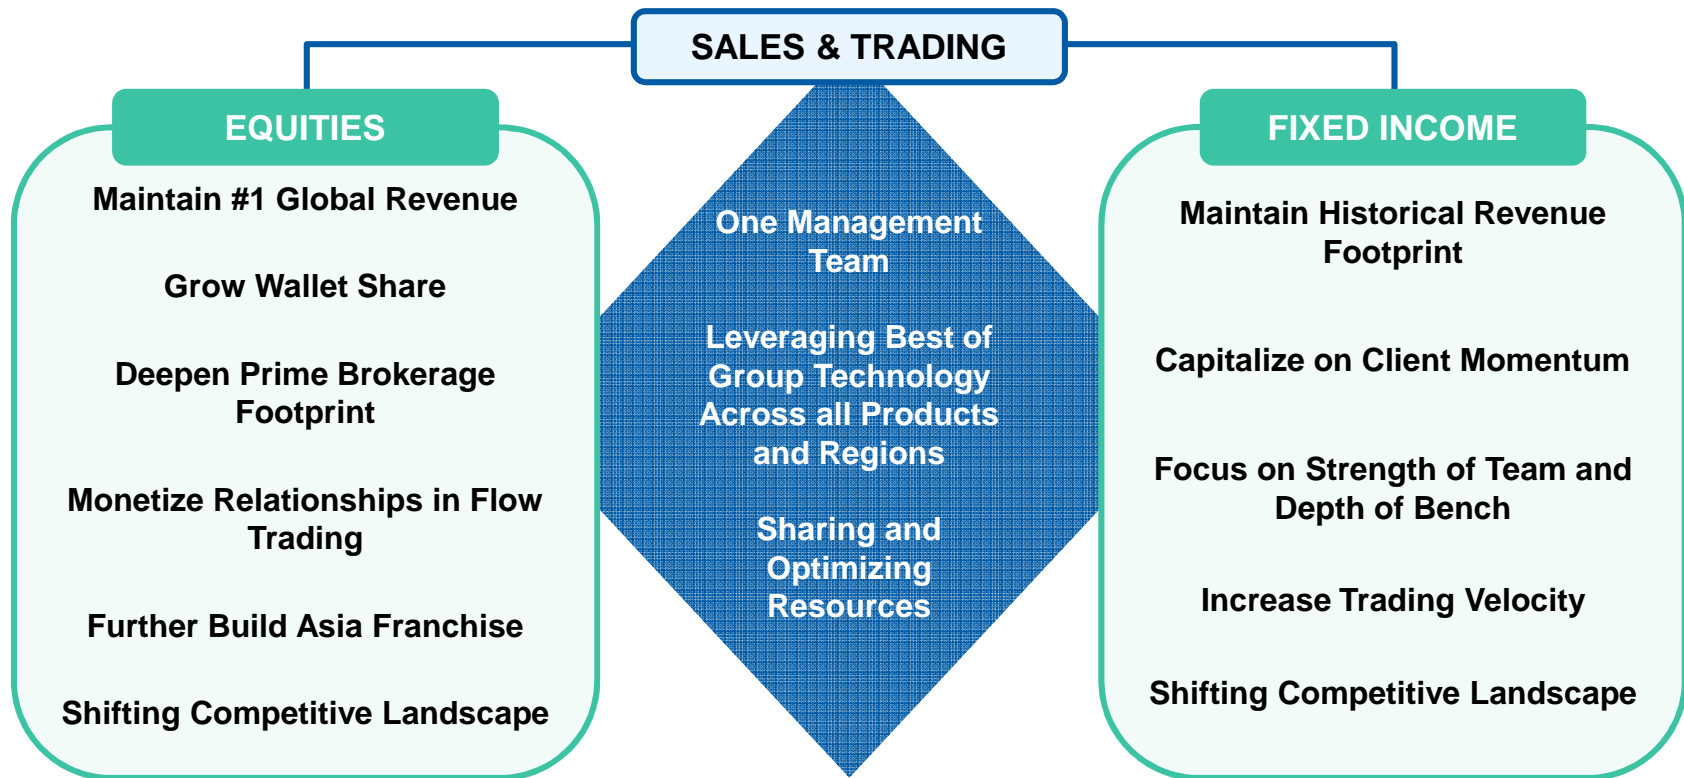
SALES & TRADING

EQUITIES

Maintain #1 Global Revenue

Grow Wallet Share

Deepen Prime Brokerage Footprint

Monetize Relationships in Flow Trading

Further Build Asia Franchise

Shifting Competitive Landscape

One Management Team

Leveraging Best of Group Technology Across all Products and Regions

Sharing and Optimizing Resources

FIXED INCOME

Maintain Historical Revenue Footprint

Capitalize on Client Momentum

Focus on Strength of Team and Depth of Bench

Increase Trading Velocity

Shifting Competitive Landscape